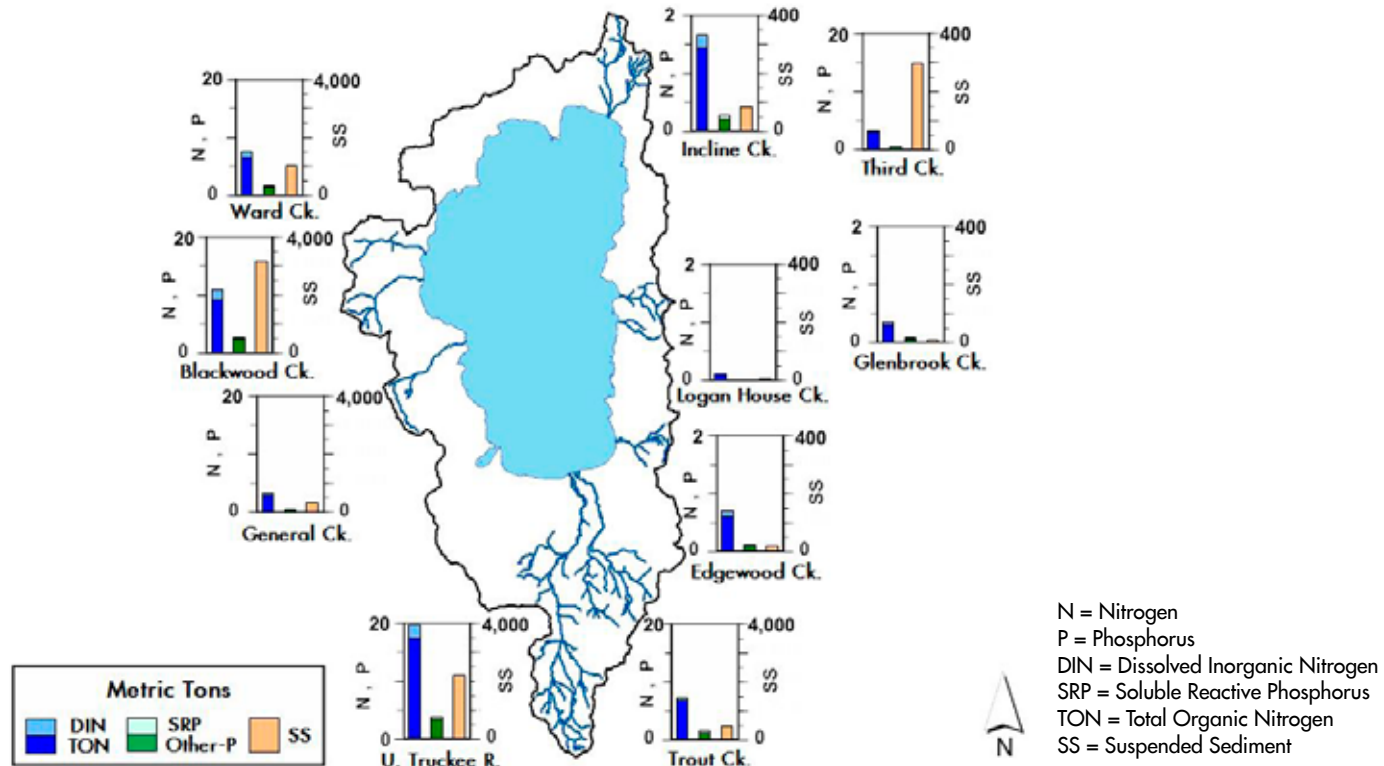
20
N, P
0
4,000
SS
0
Ward Ck.

20
N, P
0
4,000
SS
0
Blackwood Ck.

20
N, P
0
4,000
SS
0
General Ck.

2
N, P
0
400
SS
0
Incline Ck.

20
N, P
0
400
SS
0
Third Ck.

2
N, P
0
400
SS
0
Glenbrook Ck.

2
N, P
0
400
SS
0
Logan House Ck.

2
N, P
0
400
SS
0
Edgewood Ck.

20
N, P
0
4,000
SS
0
U. Truckee R.

20
N, P
0
4,000
SS
0
Trout Ck.

Metric Tons
DIN
TON
SRP
Other-P
SS

N

N = Nitrogen
P = Phosphorus
DIN = Dissolved Inorganic Nitrogen
SRP = Soluble Reactive Phosphorus
TON = Total Organic Nitrogen
SS = Suspended Sediment